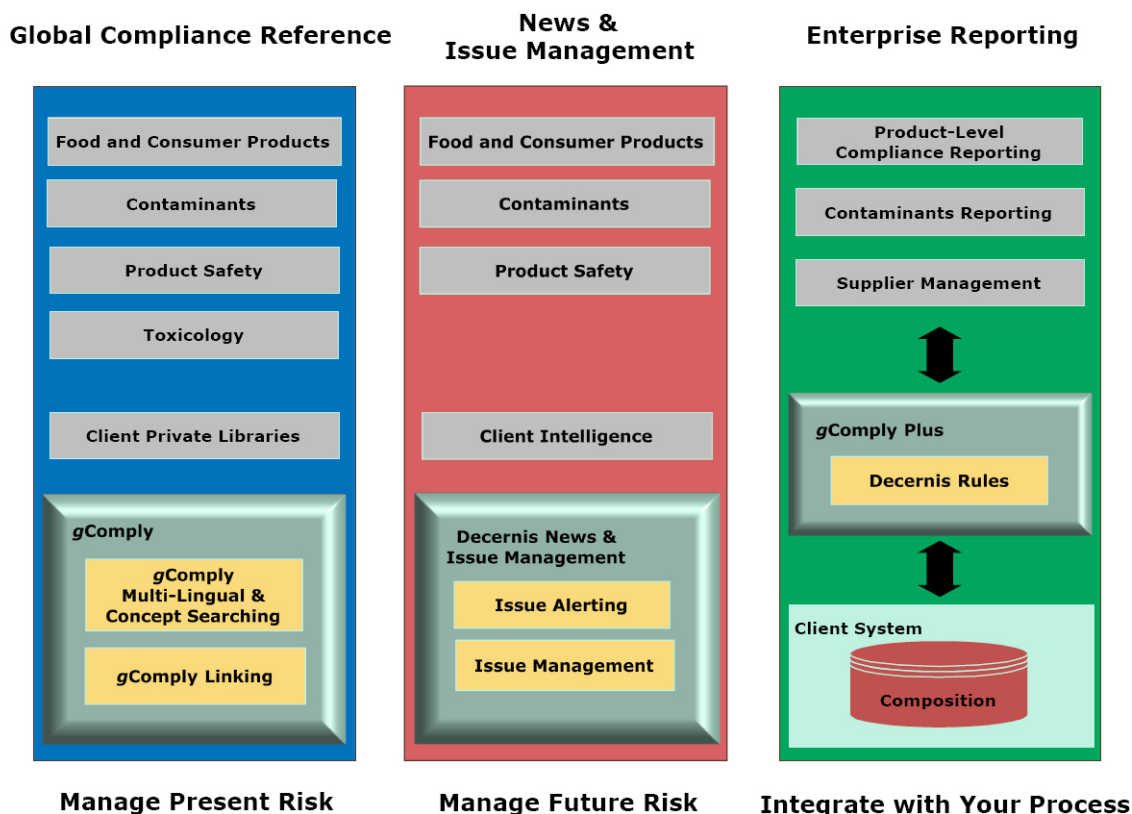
Global Compliance Reference

Food and Consumer Products

Contaminants

Product Safety

Toxicology

Client Private Libraries

*g*Comply

*g*Comply Multi-Lingual & Concept Searching

*g*Comply Linking

Manage Present Risk

News & Issue Management

Food and Consumer Products

Contaminants

Product Safety

Client Intelligence

Decernis News & Issue Management

Issue Alerting

Issue Management

Manage Future Risk

Enterprise Reporting

Product-Level Compliance Reporting

Contaminants Reporting

Supplier Management

*g*Comply Plus

Decernis Rules

Client System

Composition

Integrate with Your Process